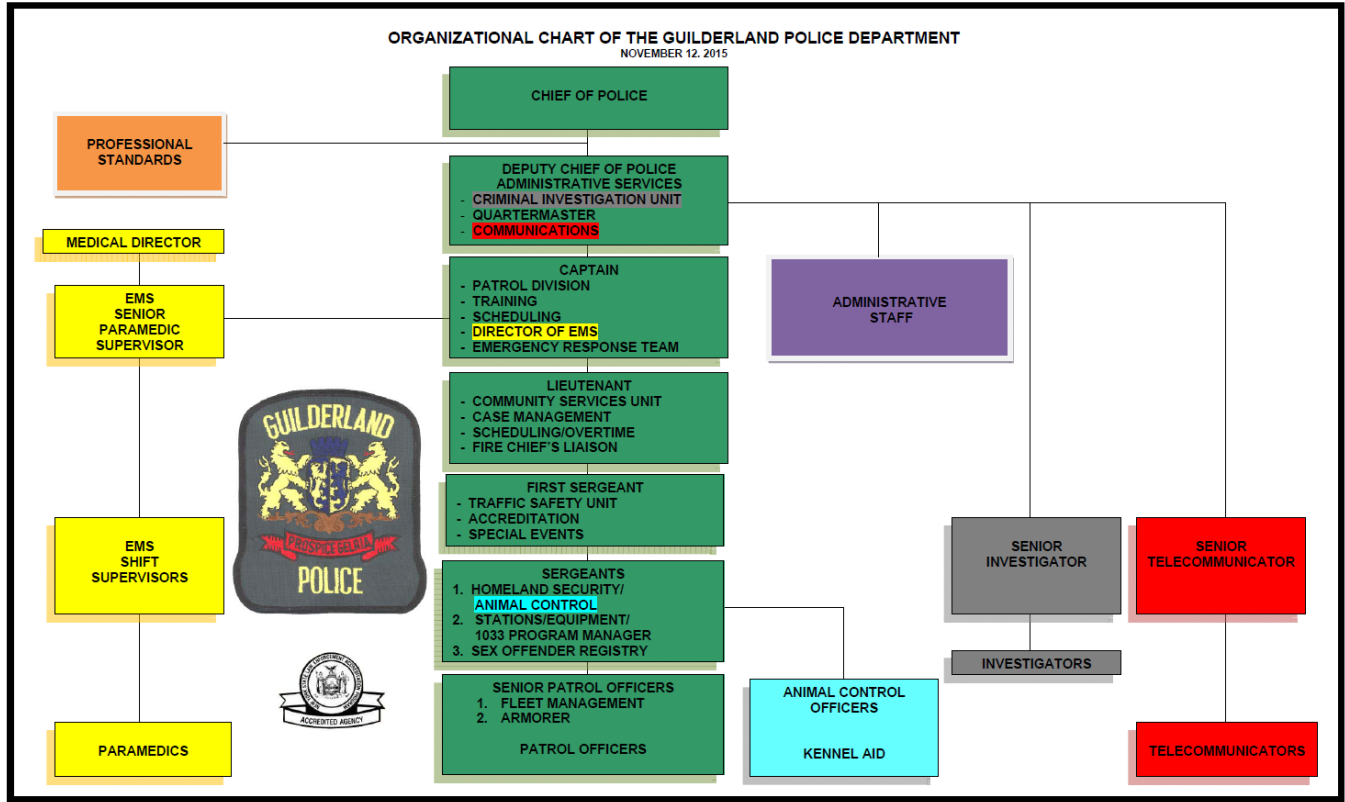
ORGANIZATIONAL CHART OF THE GUILDERLAND POLICE DEPARTMENT
NOVEMBER 12, 2015

CHIEF OF POLICE

PROFESSIONAL STANDARDS

DEPUTY CHIEF OF POLICE
ADMINISTRATIVE SERVICES
- CRIMINAL INVESTIGATION UNIT
- QUARTERMASTER
- COMMUNICATIONS

MEDICAL DIRECTOR

EMS SENIOR PARAMEDIC SUPERVISOR

CAPTAIN
- PATROL DIVISION
- TRAINING
- SCHEDULING
- DIRECTOR OF EMS
- EMERGENCY RESPONSE TEAM

ADMINISTRATIVE STAFF

LIEUTENANT
- COMMUNITY SERVICES UNIT
- CASE MANAGEMENT
- SCHEDULING/OVERTIME
- FIRE CHIEF'S LIAISON

GUILDERLAND
PROSPICE GELRIA
POLICE

FIRST SERGEANT
- TRAFFIC SAFETY UNIT
- ACCREDITATION
- SPECIAL EVENTS

EMS SHIFT SUPERVISORS

SERGEANTS
1. HOMELAND SECURITY/ ANIMAL CONTROL
2. STATIONS/EQUIPMENT/ 1033 PROGRAM MANAGER
3. SEX OFFENDER REGISTRY

SENIOR INVESTIGATOR

SENIOR TELECOMMUNICATOR

INVESTIGATORS

ACCREDITED AGENCY

SENIOR PATROL OFFICERS
1. FLEET MANAGEMENT
2. ARMORER

PATROL OFFICERS

ANIMAL CONTROL OFFICERS

KENNEL AID

PARAMEDICS

TELECOMMUNICATORS